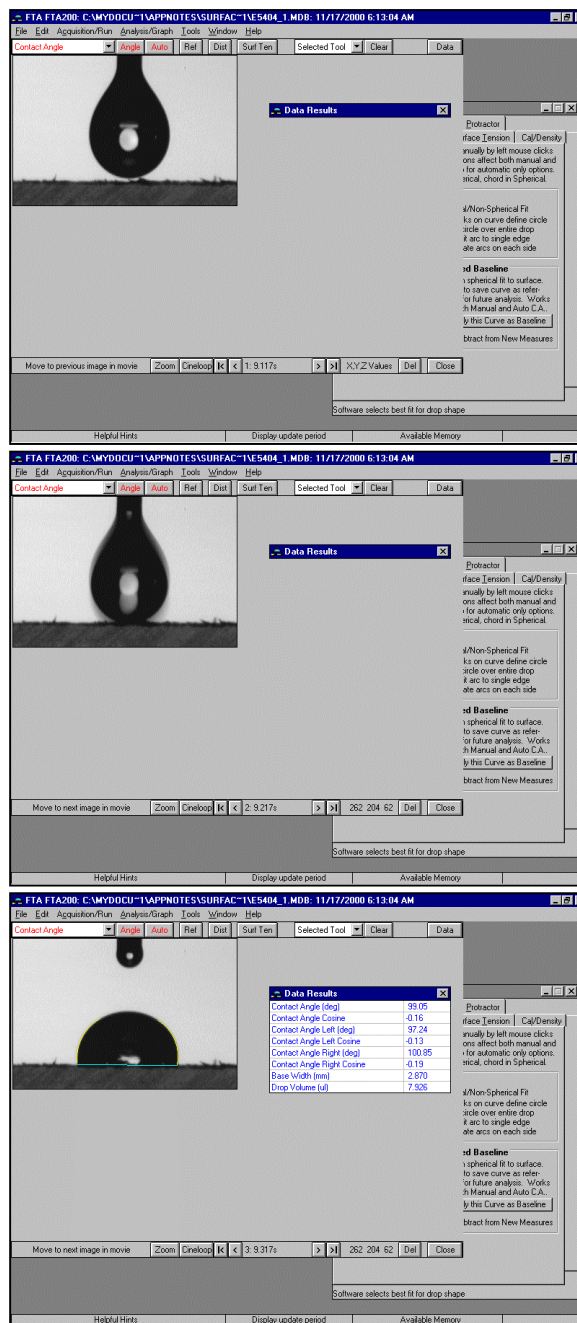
FTA FTA200: C:\MYDOCU~1\APPNOTES\SURFAC~1\E5404_1.MDB: 11/17/2000 6:13:04 AM

File Edit Acquisition/Run Analysis/Graph Tools Window Help

Contact Angle | Angle | Auto | Ref | Dist | Surf Ten | Selected Tool | Clear | Data

Data Results

Protractor
rface Tension | Cal/Density
anually by left mouse clicks
ons affect both manual and
o for automatic only options.
erical, chord in Spherical.

al/Non-Spherical Fit
ks on curve define circle
circle over entire drop
it arc to single edge
ate arcs on each side

ed Baseline
n spherical fit to surface.
to save curve as refer-
for future analysis. Works
th Manual and Auto C.A..
ly this Curve as Baseline
btract from New Measures

Move to previous image in movie | Zoom | Cineloop | 1: 9.117s | X,Y,Z Values | Del | Close

Software selects best fit for drop shape

Helpful Hints | Display update period | Available Memory

FTA FTA200: C:\MYDOCU~1\APPNOTES\SURFAC~1\E5404_1.MDB: 11/17/2000 6:13:04 AM

File Edit Acquisition/Run Analysis/Graph Tools Window Help

Contact Angle | Angle | Auto | Ref | Dist | Surf Ten | Selected Tool | Clear | Data

Data Results

Protractor
rface Tension | Cal/Density
anually by left mouse clicks
ons affect both manual and
o for automatic only options.
erical, chord in Spherical.

al/Non-Spherical Fit
ks on curve define circle
circle over entire drop
it arc to single edge
ate arcs on each side

ed Baseline
n spherical fit to surface.
to save curve as refer-
for future analysis. Works
th Manual and Auto C.A..
ly this Curve as Baseline
btract from New Measures

Move to next image in movie | Zoom | Cineloop | 2: 9.217s | 262 204 62 | Del | Close

Software selects best fit for drop shape

Helpful Hints | Display update period | Available Memory

FTA FTA200: C:\MYDOCU~1\APPNOTES\SURFAC~1\E5404_1.MDB: 11/17/2000 6:13:04 AM

File Edit Acquisition/Run Analysis/Graph Tools Window Help

Contact Angle | Angle | Auto | Ref | Dist | Surf Ten | Selected Tool | Clear | Data

Data Results

| | |
|---|---|
| Contact Angle (deg) | 99.05 |
| Contact Angle Cosine | -0.16 |
| Contact Angle Left (deg) | 97.24 |
| Contact Angle Left Cosine | -0.13 |
| Contact Angle Right (deg) | 100.85 |
| Contact Angle Right Cosine | -0.19 |
| Base Width (mm) | 2.870 |
| Drop Volume (ul) | 7.926 |

Protractor
rface Tension | Cal/Density
anually by left mouse clicks
ons affect both manual and
o for automatic only options.
erical, chord in Spherical.

al/Non-Spherical Fit
ks on curve define circle
circle over entire drop
it arc to single edge
ate arcs on each side

ed Baseline
n spherical fit to surface.
to save curve as refer-
for future analysis. Works
th Manual and Auto C.A..
ly this Curve as Baseline
btract from New Measures

Move to next image in movie | Zoom | Cineloop | 3: 9.317s | 262 204 62 | Del | Close

Software selects best fit for drop shape

Helpful Hints | Display update period | Available Memory